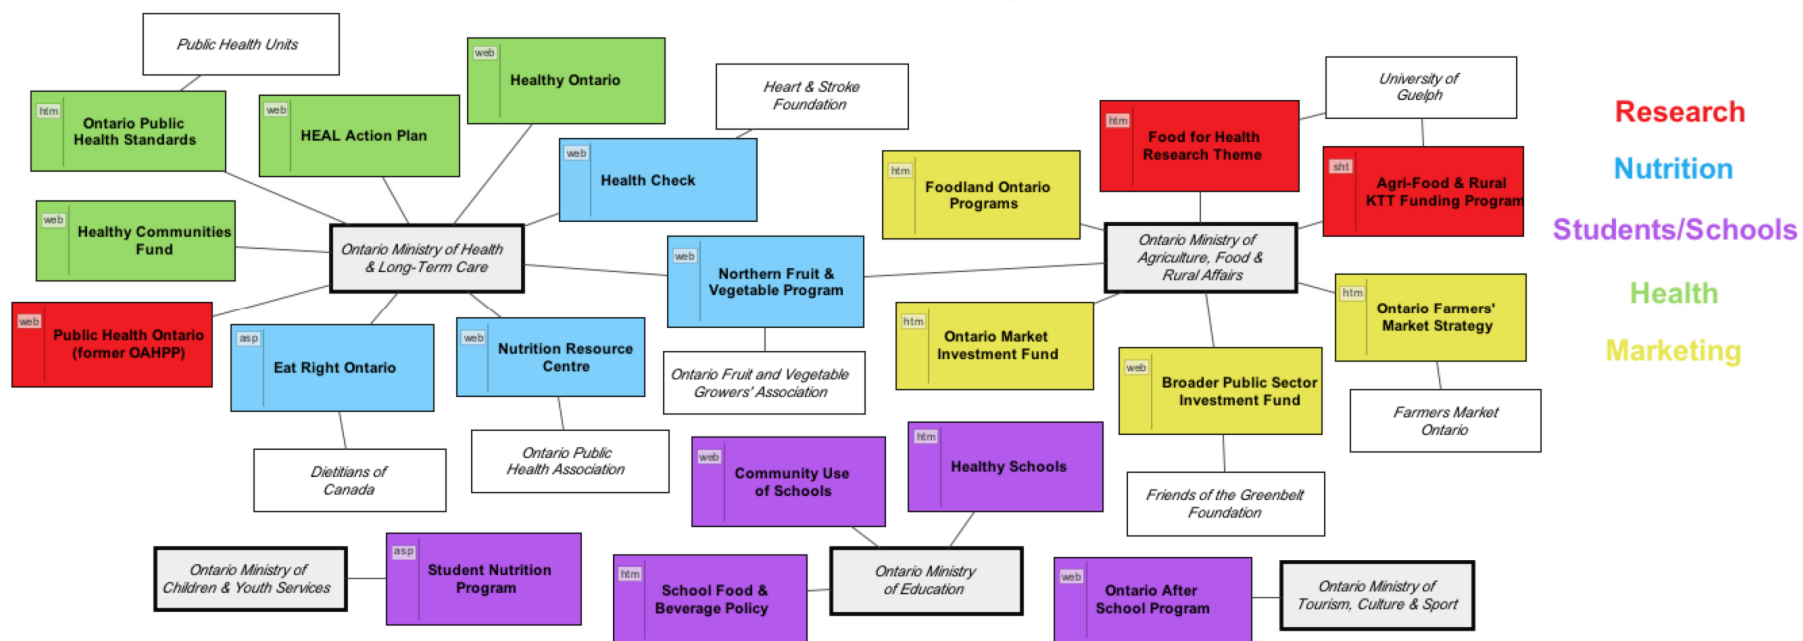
Public Health Units

htm
Ontario Public Health Standards

web
HEAL Action Plan

web
Healthy Ontario

Heart & Stroke Foundation

web
Health Check

web
Healthy Communities Fund

Ontario Ministry of Health & Long-Term Care

web
Public Health Ontario (former OAHPP)

asp
Eat Right Ontario

web
Nutrition Resource Centre

web
Northern Fruit & Vegetable Program

Ontario Fruit and Vegetable Growers' Association

Dietitians of Canada

Ontario Public Health Association

htm
Food for Health Research Theme

University of Guelph

sht
Agri-Food & Rural KTT Funding Program

htm
Foodland Ontario Programs

Ontario Ministry of Agriculture, Food & Rural Affairs

htm
Ontario Market Investment Fund

web
Broader Public Sector Investment Fund

htm
Ontario Farmers' Market Strategy

Farmers Market Ontario

Friends of the Greenbelt Foundation

web
Community Use of Schools

htm
Healthy Schools

Ontario Ministry of Children & Youth Services

asp
Student Nutrition Program

htm
School Food & Beverage Policy

Ontario Ministry of Education

web
Ontario After School Program

Ontario Ministry of Tourism, Culture & Sport

Research

Nutrition

Students/Schools

Health

Marketing